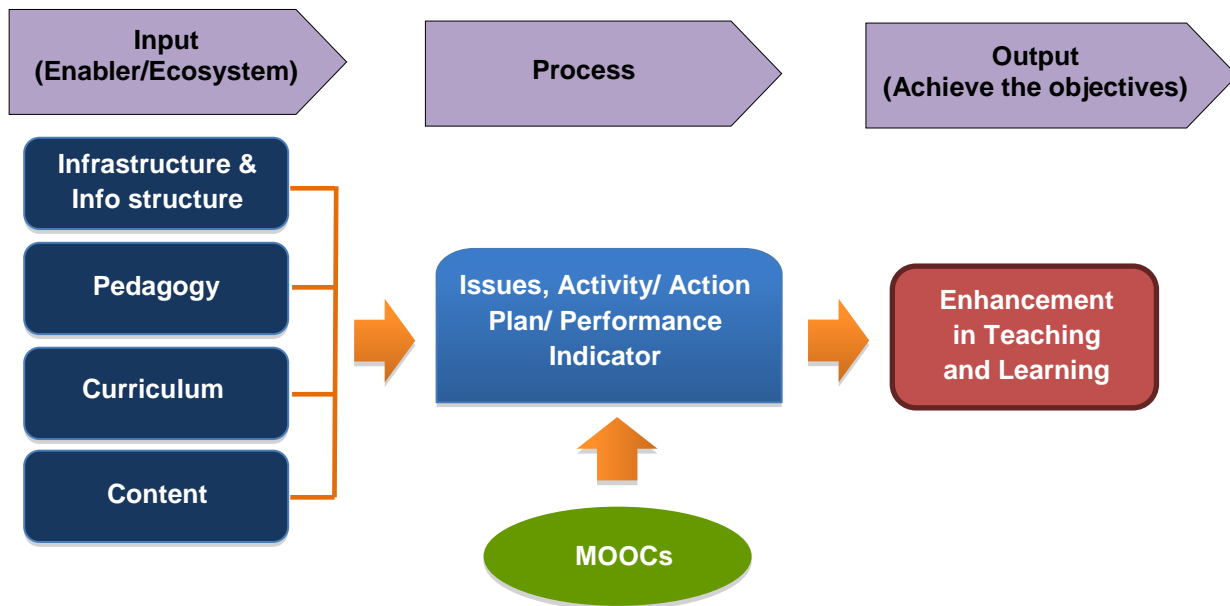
Input
(Enabler/Ecosystem)

Process

Output
(Achieve the objectives)

Infrastructure & Info structure

Pedagogy

Curriculum

Content

Issues, Activity/ Action Plan/ Performance Indicator

Enhancement in Teaching and Learning

MOOCs